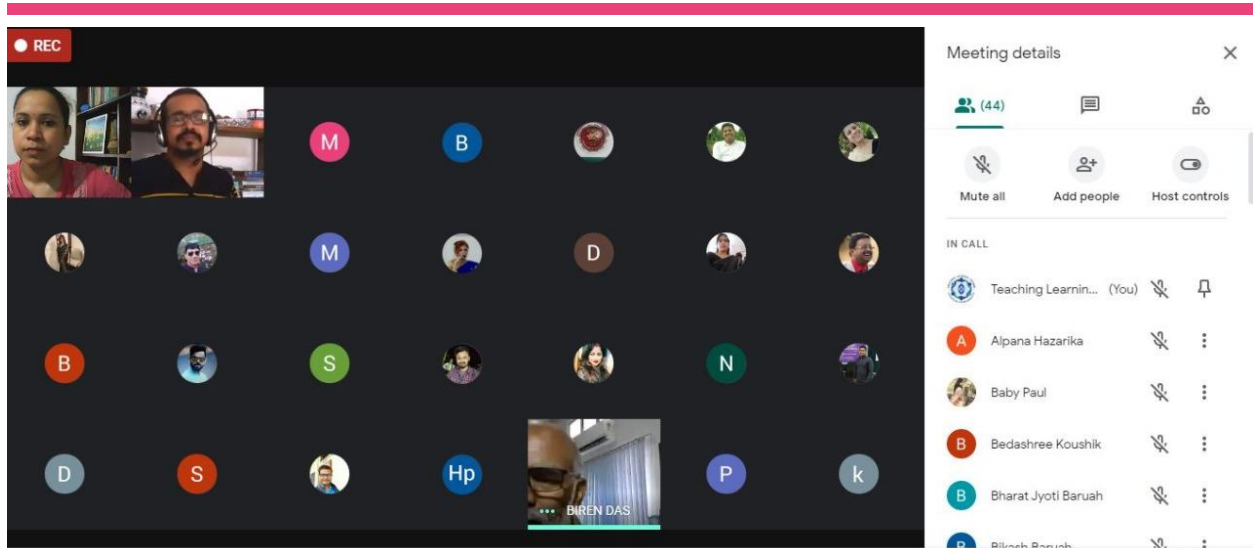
REC

M

B

M

D

B

S

N

D

S

Hp

P

k

BIREN DAS

Meeting details

(44)

Mute all

Add people

Host controls

IN CALL

Teaching Learnin... (You)

A Alpana Hazarika

Baby Paul

B Bedashree Koushik

B Bharat Jyoti Baruah

B Bikash Baruah